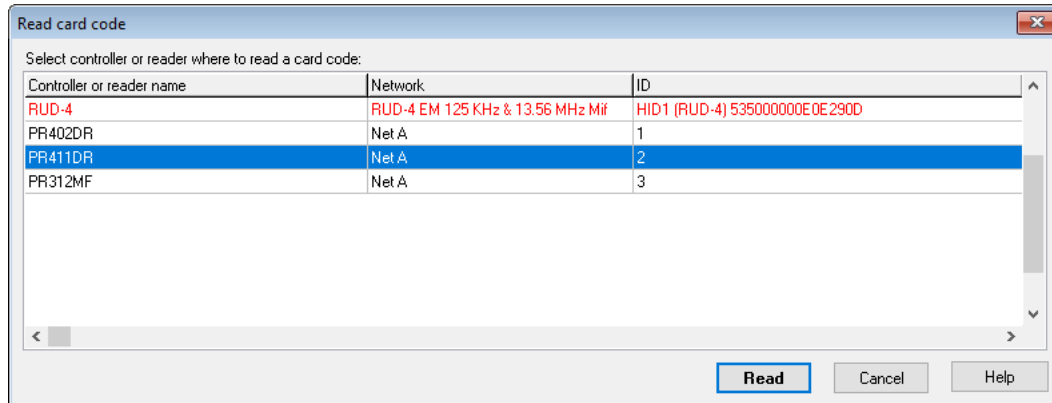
Read card code

Select controller or reader where to read a card code:

| Controller or reader name | Network | ID |
|---|---|---|
| RUD-4 | RUD-4 EM 125 KHz & 13.56 MHz Mif | HID1 (RUD-4) 535000000E0E290D |
| PR402DR | Net A | 1 |
| PR411DR | Net A | 2 |
| PR312MF | Net A | 3 |

Read Cancel Help